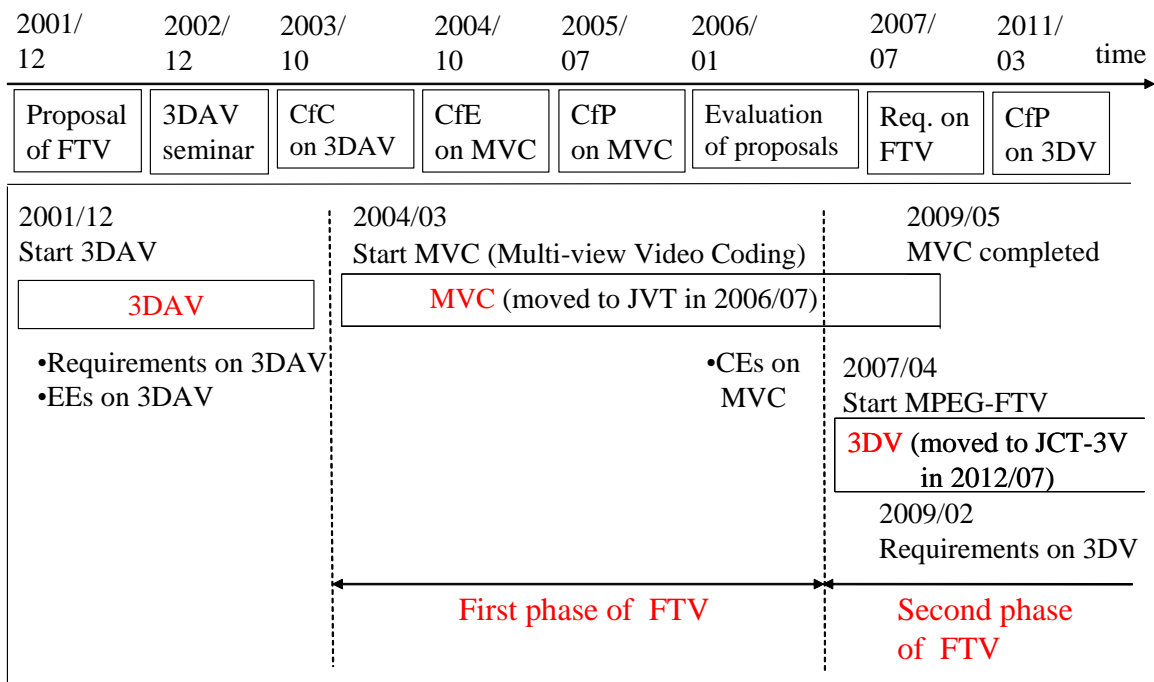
2001/12 | 2002/12 | 2003/10 | 2004/10 | 2005/07 | 2006/01 | 2007/07 | 2011/03 | time

Proposal of FTV | 3DAV seminar | CfC on 3DAV | CfE on MVC | CfP on MVC | Evaluation of proposals | Req. on FTV | CfP on 3DV

2001/12
Start 3DAV

3DAV

•Requirements on 3DAV
•EEs on 3DAV

2004/03
Start MVC (Multi-view Video Coding)

MVC (moved to JVT in 2006/07)

•CEs on MVC

2009/05
MVC completed

2007/04
Start MPEG-FTV

3DV (moved to JCT-3V in 2012/07)

2009/02
Requirements on 3DV

First phase of FTV

Second phase of FTV